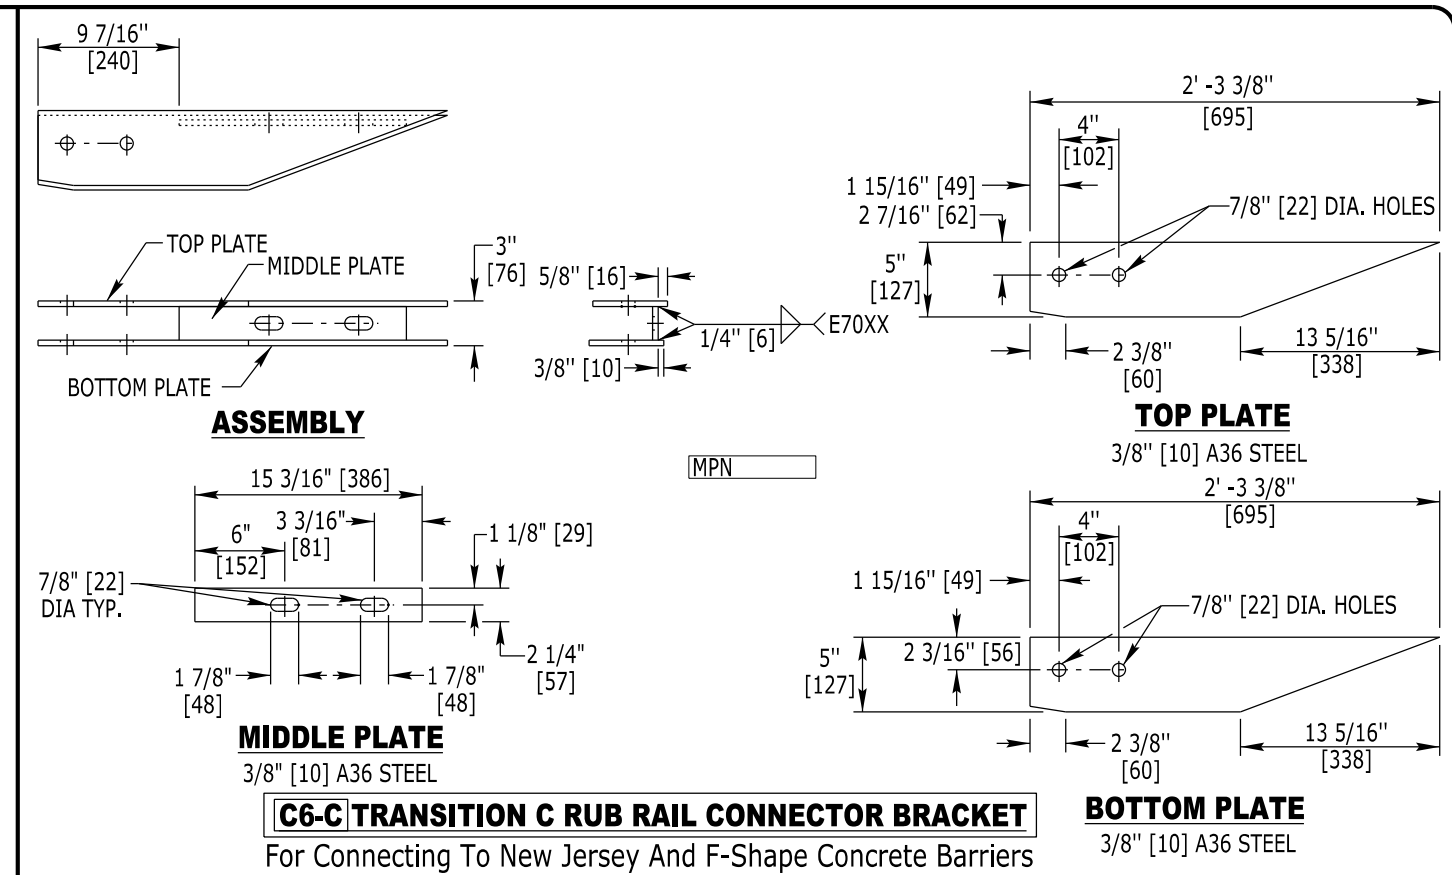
9 7/16"
[240]

TOP PLATE
MIDDLE PLATE
3"
[76]
BOTTOM PLATE

ASSEMBLY

5/8" [16]
1/4" [6]
E70XX
3/8" [10]

2' -3 3/8"
[695]
4"
[102]
1 15/16" [49]
2 7/16" [62]
7/8" [22] DIA. HOLES
5"
[127]
2 3/8"
[60]
13 5/16"
[338]

TOP PLATE
3/8" [10] A36 STEEL

MPN

15 3/16" [386]
6"
[152]
3 3/16"
[81]
1 1/8" [29]
7/8" [22]
DIA TYP.
2 1/4"
[57]
1 7/8"
[48]
1 7/8"
[48]

MIDDLE PLATE
3/8" [10] A36 STEEL

2' -3 3/8"
[695]
4"
[102]
1 15/16" [49]
7/8" [22] DIA. HOLES
5"
[127]
2 3/16" [56]
2 3/8"
[60]
13 5/16"
[338]

BOTTOM PLATE
3/8" [10] A36 STEEL

C6-C TRANSITION C RUB RAIL CONNECTOR BRACKET
For Connecting To New Jersey And F-Shape Concrete Barriers